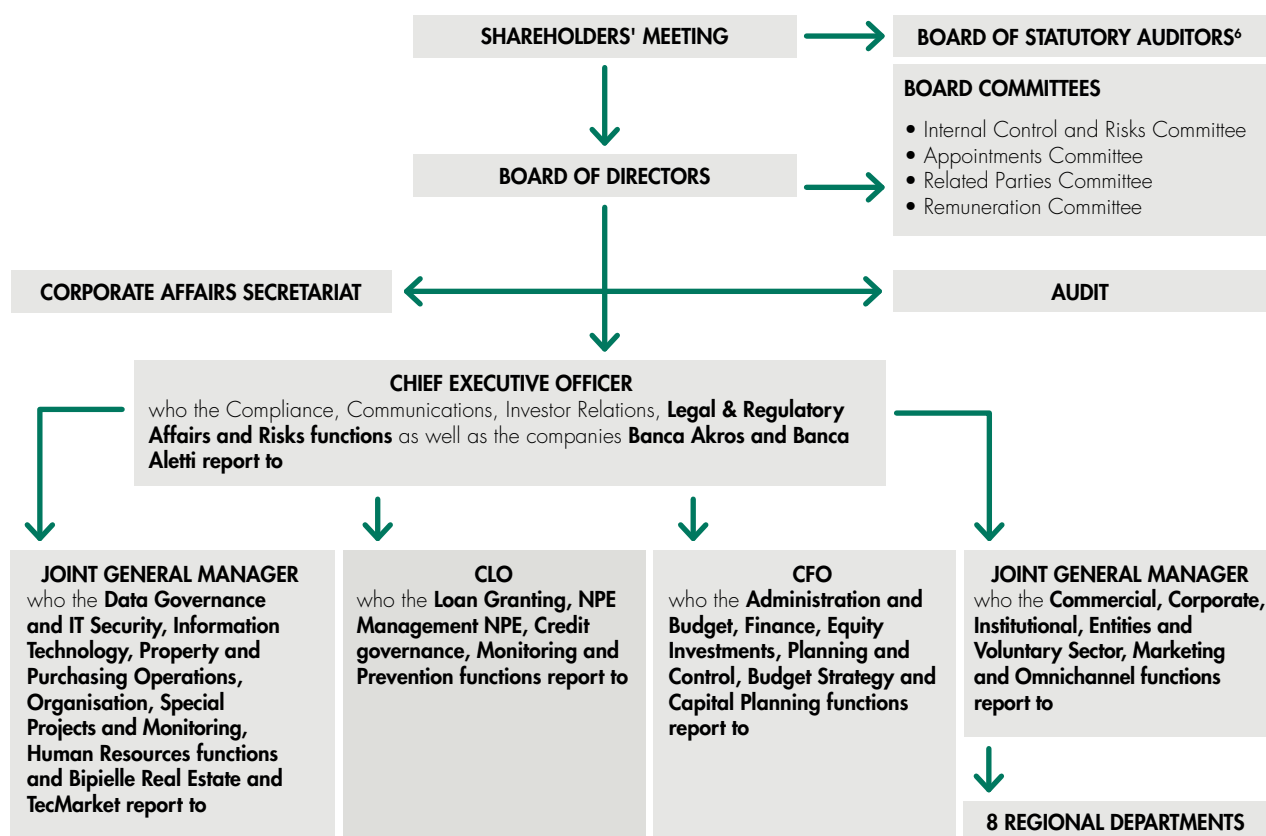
SHAREHOLDERS' MEETING

BOARD OF STATUTORY AUDITORS$^6$

BOARD COMMITTEES

- Internal Control and Risks Committee
- Appointments Committee
- Related Parties Committee
- Remuneration Committee

BOARD OF DIRECTORS

CORPORATE AFFAIRS SECRETARIAT

AUDIT

CHIEF EXECUTIVE OFFICER
who the Compliance, Communications, Investor Relations, Legal & Regulatory Affairs and Risks functions as well as the companies Banca Akros and Banca Aletti report to

JOINT GENERAL MANAGER
who the Data Governance and IT Security, Information Technology, Property and Purchasing Operations, Organisation, Special Projects and Monitoring, Human Resources functions and Bipielle Real Estate and TecMarket report to

CLO
who the Loan Granting, NPE Management NPE, Credit governance, Monitoring and Prevention functions report to

CFO
who the Administration and Budget, Finance, Equity Investments, Planning and Control, Budget Strategy and Capital Planning functions report to

JOINT GENERAL MANAGER
who the Commercial, Corporate, Institutional, Entities and Voluntary Sector, Marketing and Omnichannel functions report to

8 REGIONAL DEPARTMENTS